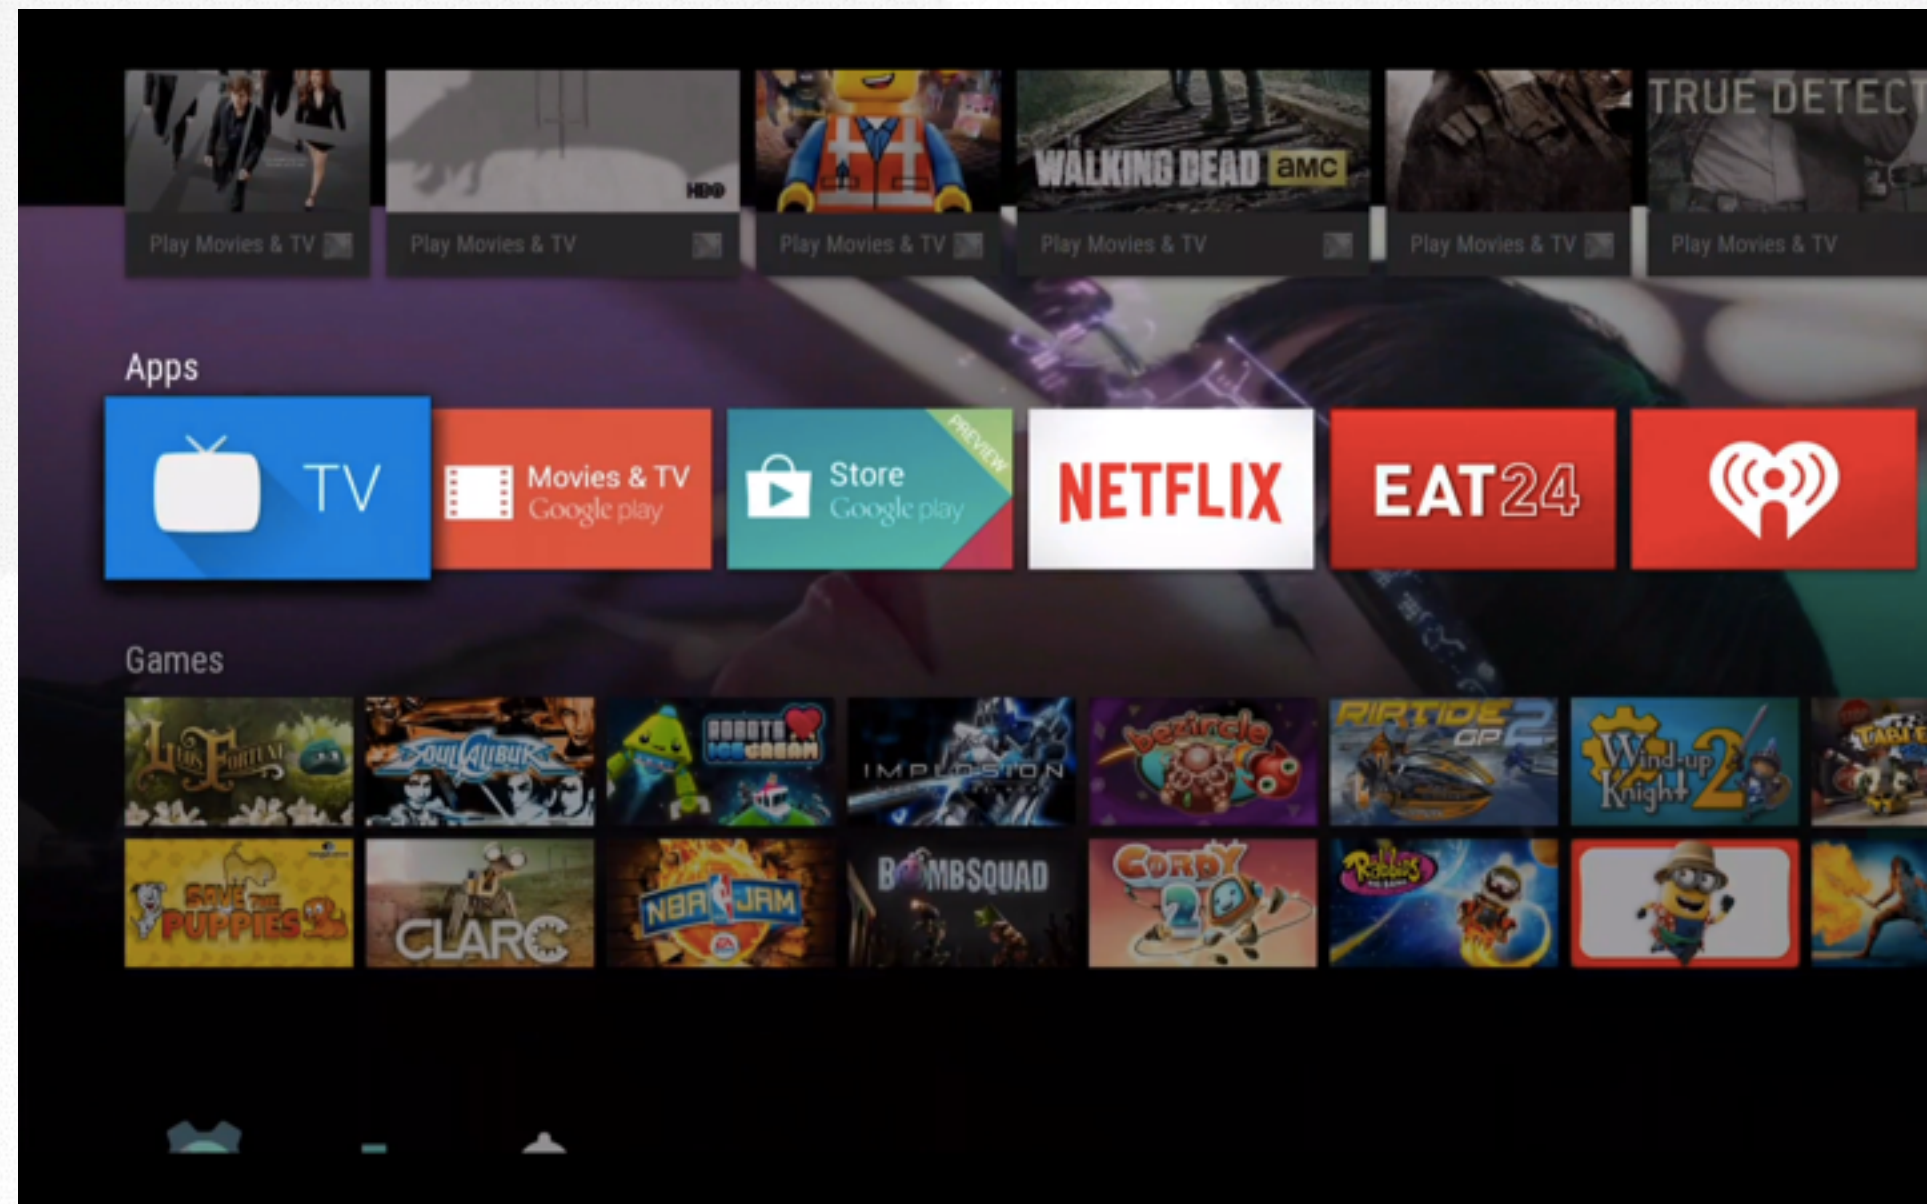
HBO

WALKING DEAD amc

TRUE DETECT

Play Movies & TV

Play Movies & TV

Play Movies & TV

Play Movies & TV

Play Movies & TV

Play Movies & TV

Apps

TV

Movies & TV Google play

Store Google play PREVIEW

NETFLIX

EAT24

Games

Leo's Fortune

SoulCalibur

Robots Love Ice Cream

IMPLOSION

bezircle

RIPTIDE GP2

Wind-up Knight 2

SAVE THE PUPPIES 2

CLARC

NBA JAM

BOMBSQUAD

CORDY 2

Rabbids